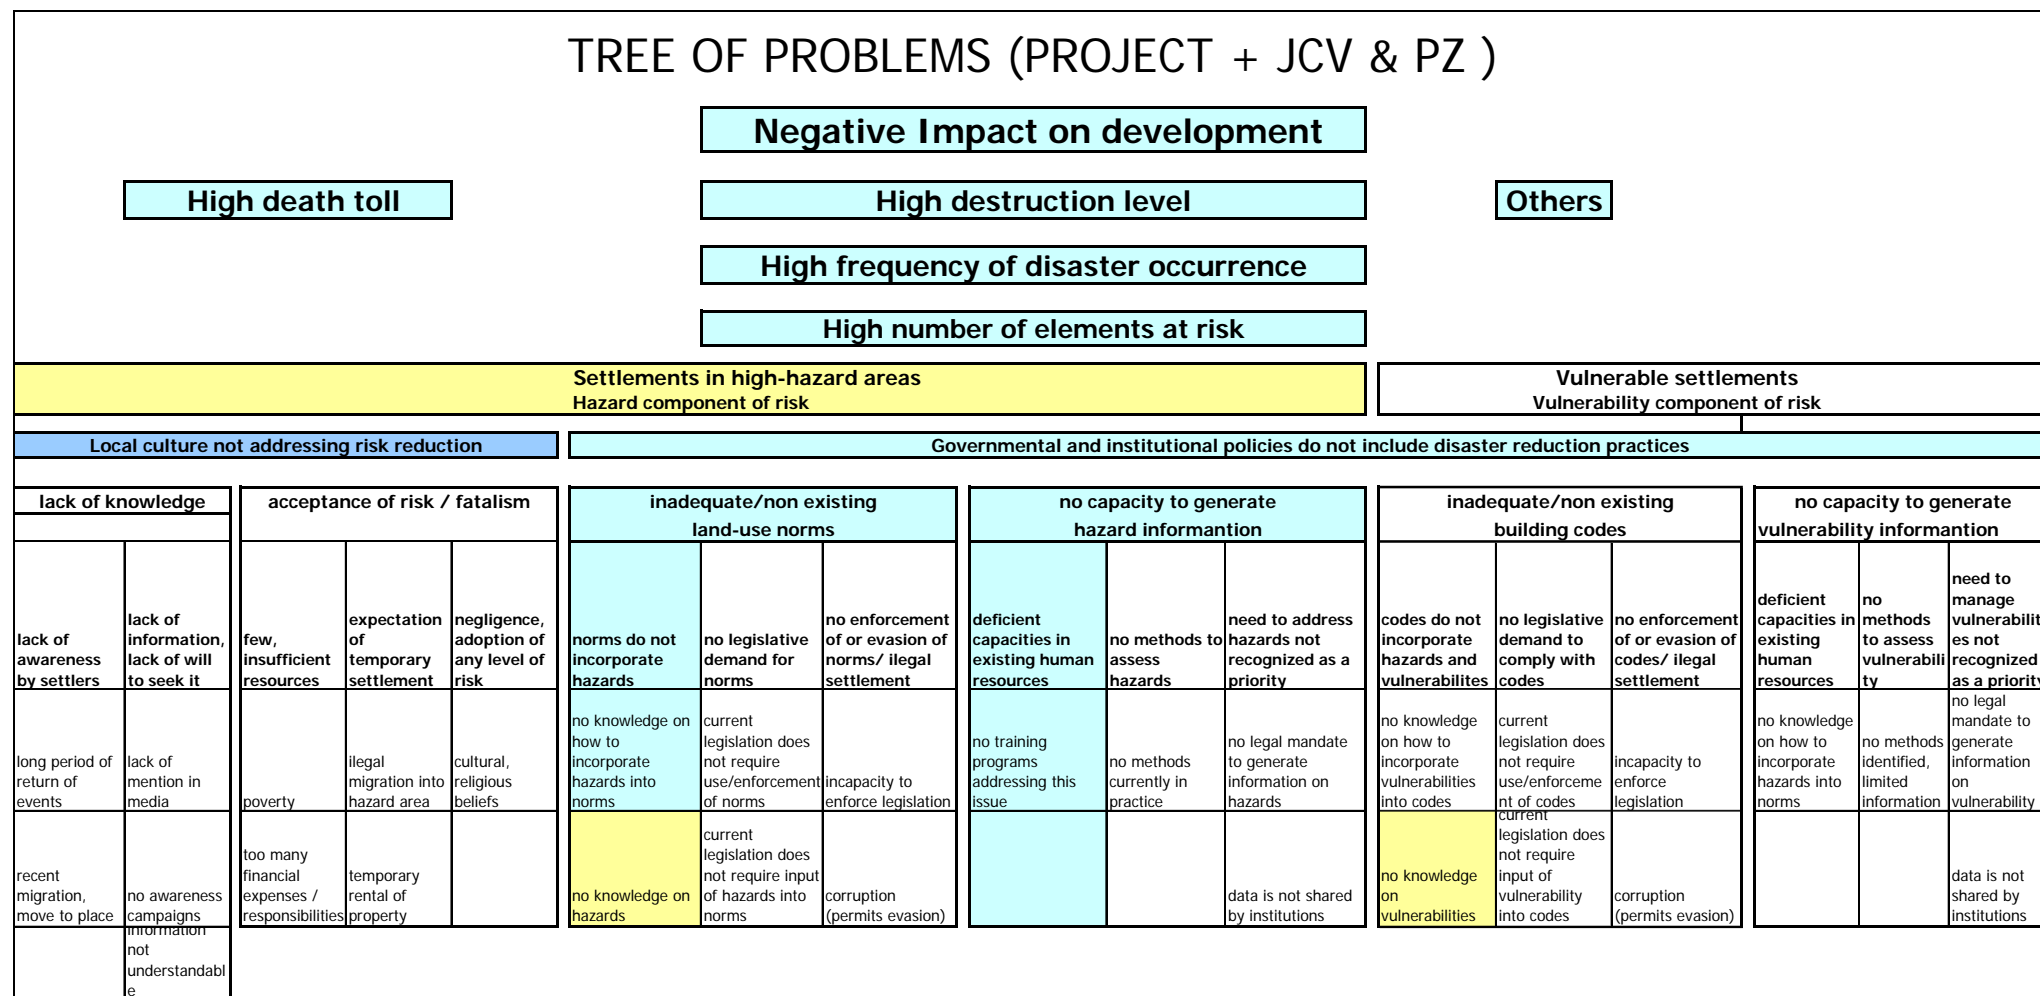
TREE OF PROBLEMS (PROJECT + JCV & PZ )

Negative Impact on development

High death toll

High destruction level

Others

High frequency of disaster occurrence

High number of elements at risk

Settlements in high-hazard areas
Hazard component of risk

Vulnerable settlements
Vulnerability component of risk

Local culture not addressing risk reduction

Governmental and institutional policies do not include disaster reduction practices

| lack of knowledge | | acceptance of risk / fatalism | | | inadequate/non existing land-use norms | | | no capacity to generate hazard informantion | | | inadequate/non existing building codes | | | no capacity to generate vulnerability informantion | | |
|---|---|---|---|---|---|---|---|---|---|---|---|---|---|---|---|---|
| lack of awareness by settlers | lack of information, lack of will to seek it | few, insufficient resources | expectation of temporary settlement | negligence, adoption of any level of risk | norms do not incorporate hazards | no legislative demand for norms | no enforcement of or evasion of norms/ ilegal settlement | deficient capacities in existing human resources | no methods to assess hazards | need to address hazards not recognized as a priority | codes do not incorporate hazards and vulnerabilites | no legislative demand to comply with codes | no enforcement of or evasion of codes/ ilegal settlement | deficient capacities in existing human resources | no methods to assess vulnerability | need to manage vulnerabilit es not recognized as a priority |
| long period of return of events | lack of mention in media | poverty | ilegal migration into hazard area | cultural, religious beliefs | no knowledge on how to incorporate hazards into norms | current legislation does not require use/enforcement of norms | incapacity to enforce legislation | no training programs addressing this issue | no methods currently in practice | no legal mandate to generate information on hazards | no knowledge on how to incorporate vulnerabilities into codes | current legislation does not require use/enforcement of codes | incapacity to enforce legislation | no knowledge on how to incorporate hazards into norms | no methods identified, limited information | no legal mandate to generate information on vulnerability |
| recent migration, move to place | no awareness campaigns | too many financial expenses / responsibilities | temporary rental of property | | no knowledge on hazards | current legislation does not require input of hazards into norms | corruption (permits evasion) | | | data is not shared by institutions | no knowledge on vulnerabilities | current legislation does not require input of vulnerability into codes | corruption (permits evasion) | | | data is not shared by institutions |
| | information not understandable | | | | | | | | | | | | | | | |